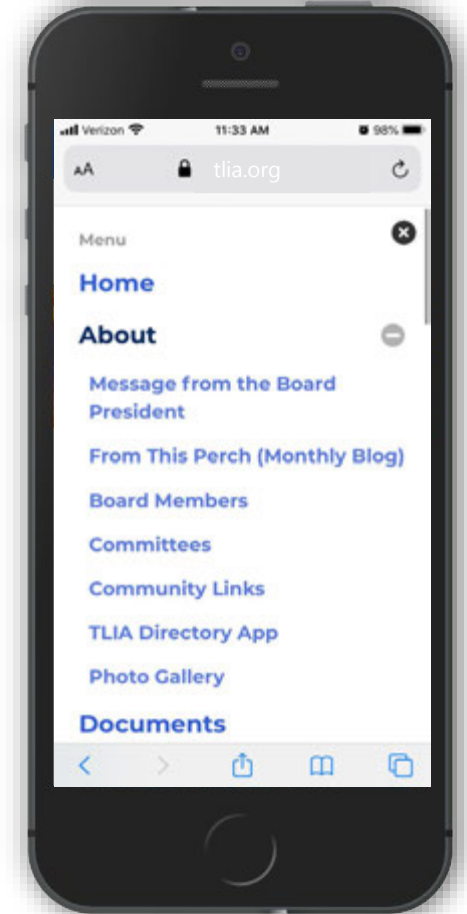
Verizon 11:33 AM 98%

AA tlia.org

Menu

Home

About

Message from the Board President

From This Perch (Monthly Blog)

Board Members

Committees

Community Links

TLIA Directory App

Photo Gallery

Documents